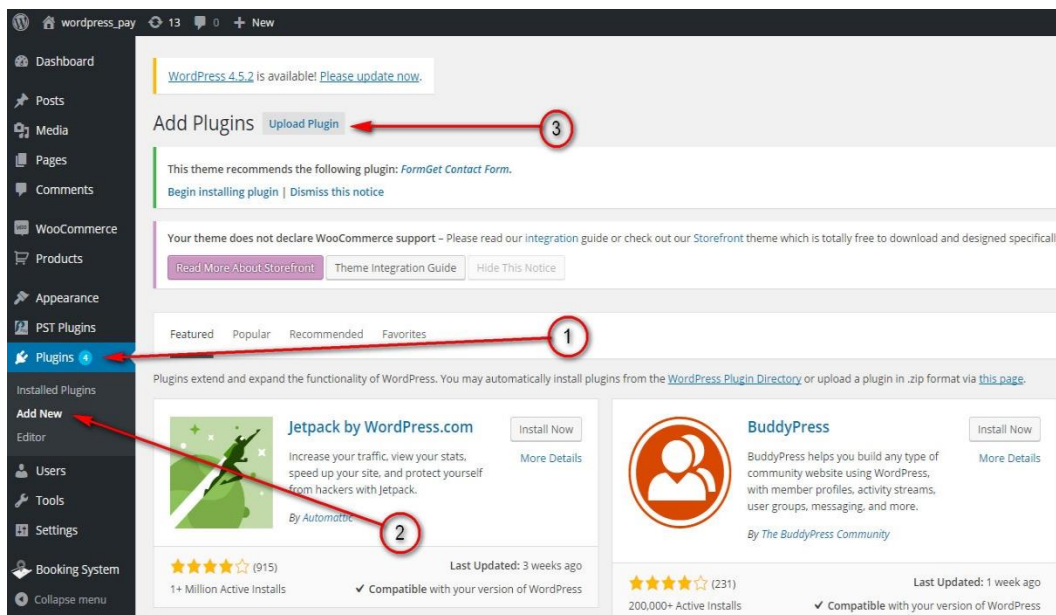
wordpress_pay 13 0 + New

Dashboard
Posts
Media
Pages
Comments
WooCommerce
Products
Appearance
PST Plugins
Plugins 4
Installed Plugins
Add New
Editor
Users
Tools
Settings
Booking System
Collapse menu

WordPress 4.5.2 is available! Please update now.

Add Plugins Upload Plugin

3

This theme recommends the following plugin: FormGet Contact Form.
Begin installing plugin | Dismiss this notice

Your theme does not declare WooCommerce support – Please read our integration guide or check out our Storefront theme which is totally free to download and designed specificall

Read More About Storefront Theme Integration Guide Hide This Notice

Featured Popular Recommended Favorites

1

Plugins extend and expand the functionality of WordPress. You may automatically install plugins from the WordPress Plugin Directory or upload a plugin in .zip format via this page.

Jetpack by WordPress.com
Increase your traffic, view your stats, speed up your site, and protect yourself from hackers with Jetpack.
By Automattic
Install Now
More Details

2

(915)
1+ Million Active Installs
Last Updated: 3 weeks ago
✓ Compatible with your version of WordPress

BuddyPress
BuddyPress helps you build any type of community website using WordPress, with member profiles, activity streams, user groups, messaging, and more.
By The BuddyPress Community
Install Now
More Details

(231)
200,000+ Active Installs
Last Updated: 1 week ago
✓ Compatible with your version of WordPress